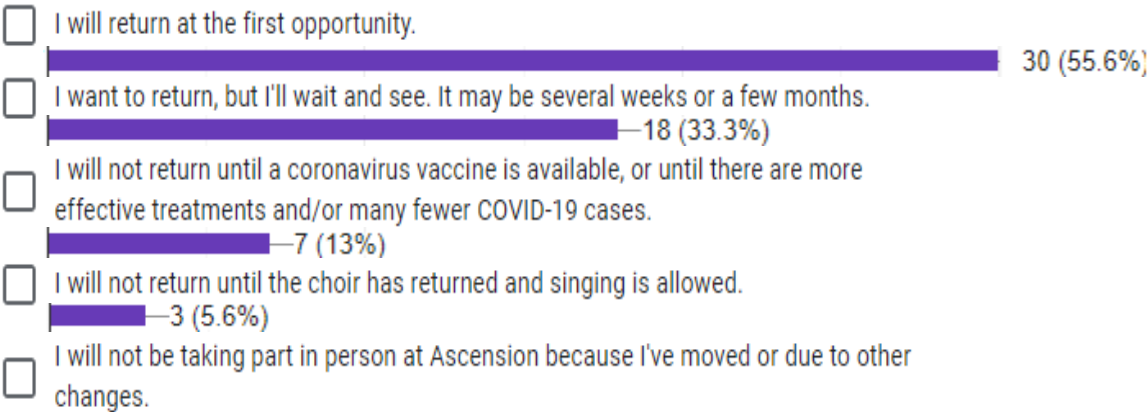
I will return at the first opportunity.

30 (55.6%)

I want to return, but I'll wait and see. It may be several weeks or a few months.

18 (33.3%)

I will not return until a coronavirus vaccine is available, or until there are more effective treatments and/or many fewer COVID-19 cases.

7 (13%)

I will not return until the choir has returned and singing is allowed.

3 (5.6%)

I will not be taking part in person at Ascension because I've moved or due to other changes.